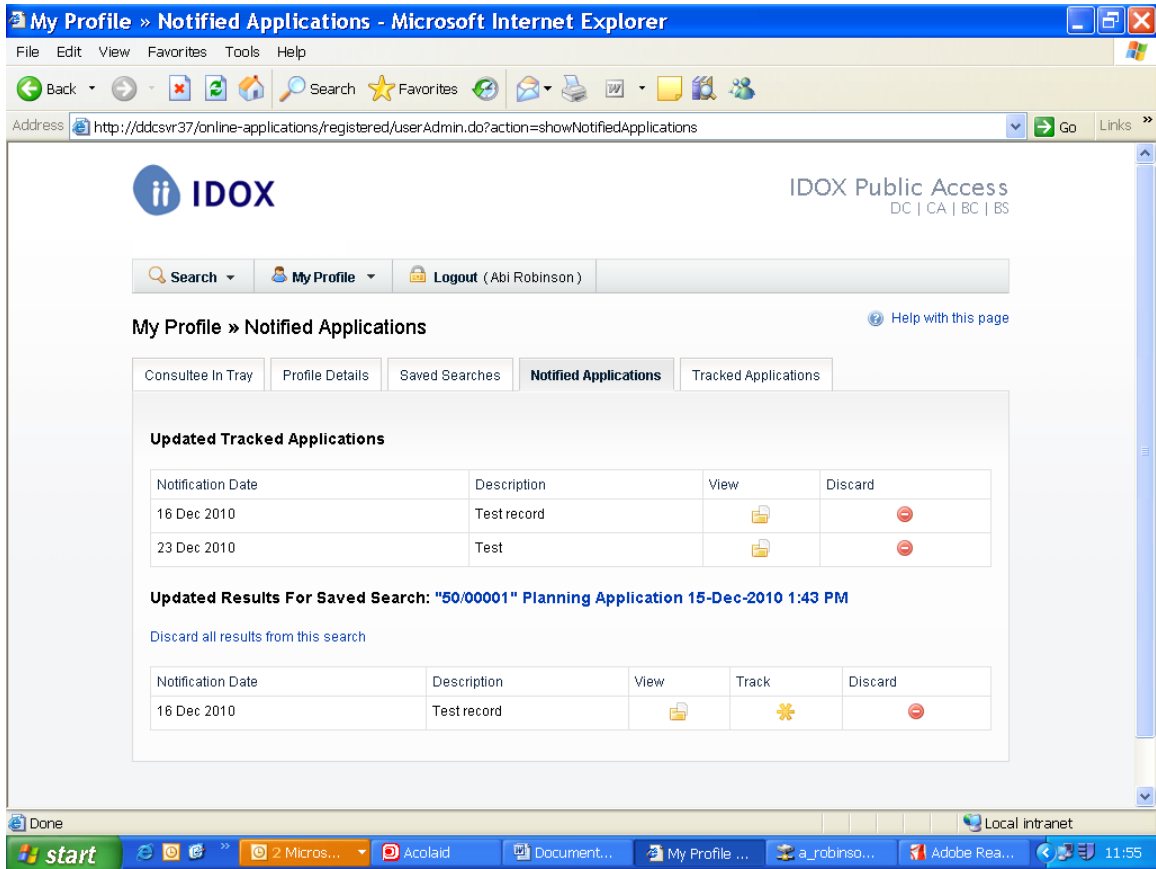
My Profile » Notified Applications - Microsoft Internet Explorer

File Edit View Favorites Tools Help

Back Search Favorites

Address http://ddcsvr37/online-applications/registered/userAdmin.do?action=showNotifiedApplications Go Links »

IDOX

IDOX Public Access
DC | CA | BC | BS

Search My Profile Logout (Abi Robinson)

My Profile » Notified Applications

Help with this page

Consultee In Tray | Profile Details | Saved Searches | Notified Applications | Tracked Applications

Updated Tracked Applications

| Notification Date | Description | View | Discard |
|---|---|---|---|
| 16 Dec 2010 | Test record | | |
| 23 Dec 2010 | Test | | |

Updated Results For Saved Search: "50/00001" Planning Application 15-Dec-2010 1:43 PM

Discard all results from this search

| Notification Date | Description | View | Track | Discard |
|---|---|---|---|---|
| 16 Dec 2010 | Test record | | | |

Done

Local intranet

start 2 Micros... Acolaid Document... My Profile ... a_robinso... Adobe Rea... 11:55